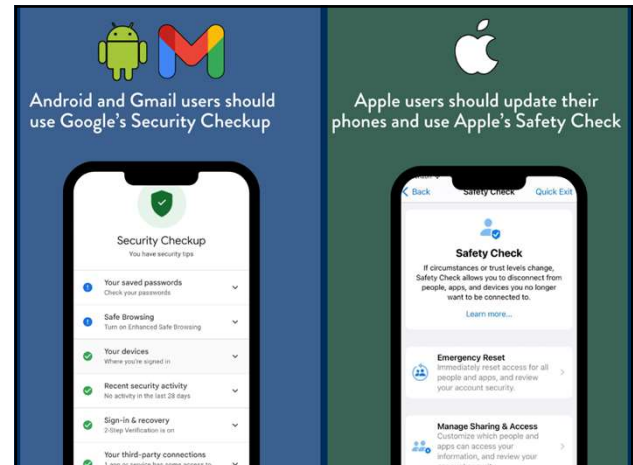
Android and Gmail users should use Google's Security Checkup

Security Checkup
You have security tips

Your saved passwords
Check your passwords

Safe Browsing
Turn on Enhanced Safe Browsing

Your devices
Where you're signed in

Recent security activity
No activity in the last 28 days

Sign-in & recovery
2-Step Verification is on

Your third-party connections
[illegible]

Apple users should update their phones and use Apple's Safety Check

Back
Safety Check
Quick Exit

Safety Check
If circumstances or trust levels change, Safety Check allows you to disconnect from people, apps, and devices you no longer want to be connected to.

Learn more...

Emergency Reset
Immediately reset access for all people and apps, and review your account security.

Manage Sharing & Access
Customize which people and apps can access your information, and review your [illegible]